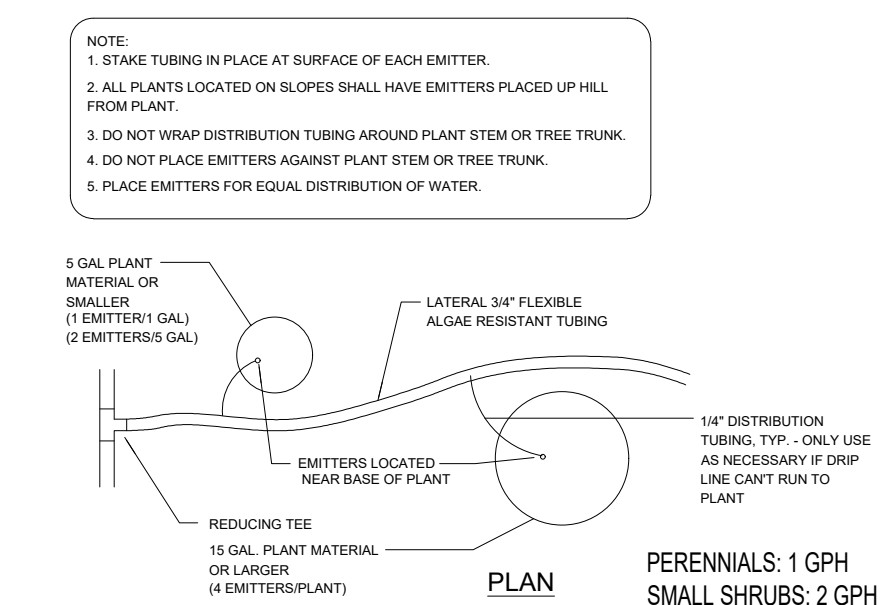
NOTE:
1. STAKE TUBING IN PLACE AT SURFACE OF EACH EMITTER.

2. ALL PLANTS LOCATED ON SLOPES SHALL HAVE EMITTERS PLACED UP HILL FROM PLANT.

3. DO NOT WRAP DISTRIBUTION TUBING AROUND PLANT STEM OR TREE TRUNK.

4. DO NOT PLACE EMITTERS AGAINST PLANT STEM OR TREE TRUNK.

5. PLACE EMITTERS FOR EQUAL DISTRIBUTION OF WATER.

5 GAL PLANT MATERIAL OR SMALLER (1 EMITTER/1 GAL) (2 EMITTERS/5 GAL)

LATERAL 3/4" FLEXIBLE ALGAE RESISTANT TUBING

1/4" DISTRIBUTION TUBING, TYP. - ONLY USE AS NECESSARY IF DRIP LINE CAN'T RUN TO PLANT

EMITTERS LOCATED NEAR BASE OF PLANT

REDUCING TEE

15 GAL. PLANT MATERIAL OR LARGER (4 EMITTERS/PLANT)

PLAN

PERENNIALS: 1 GPH
SMALL SHRUBS: 2 GPH